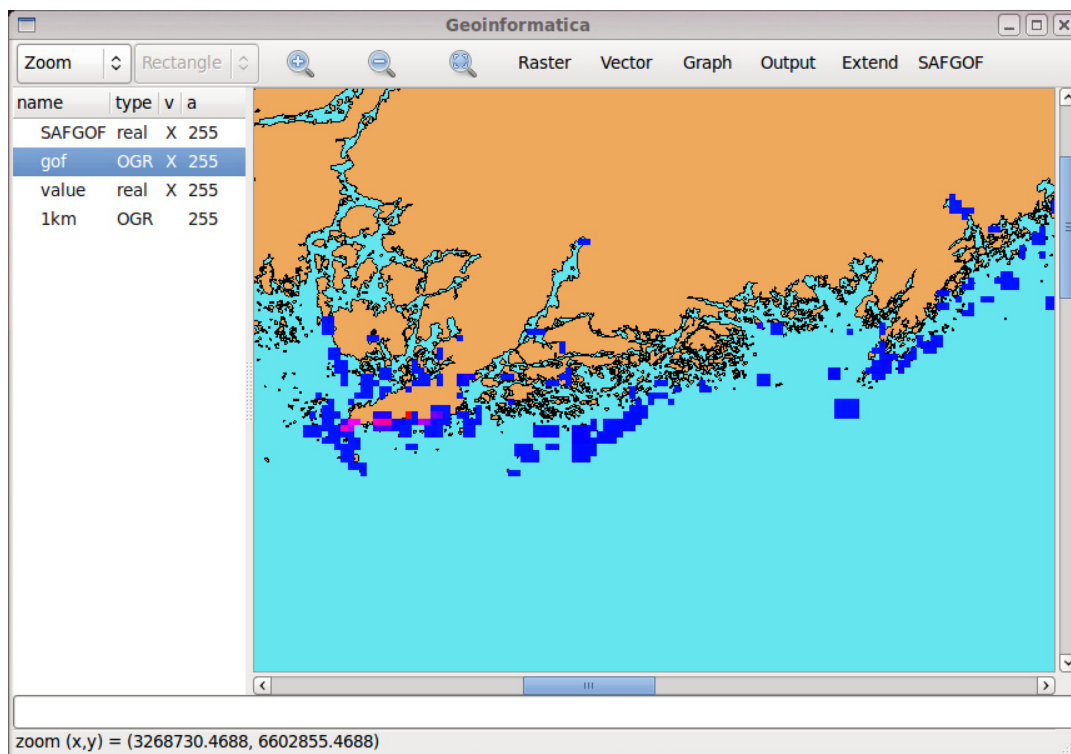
Geoinformatica

Zoom Rectangle Raster Vector Graph Output Extend SAFGOF

| name | type | v | a |
|---|---|---|---|
| SAFGOF | real | X | 255 |
| gof | OGR | X | 255 |
| value | real | X | 255 |
| 1km | OGR | | 255 |

zoom (x,y) = (3268730.4688, 6602855.4688)